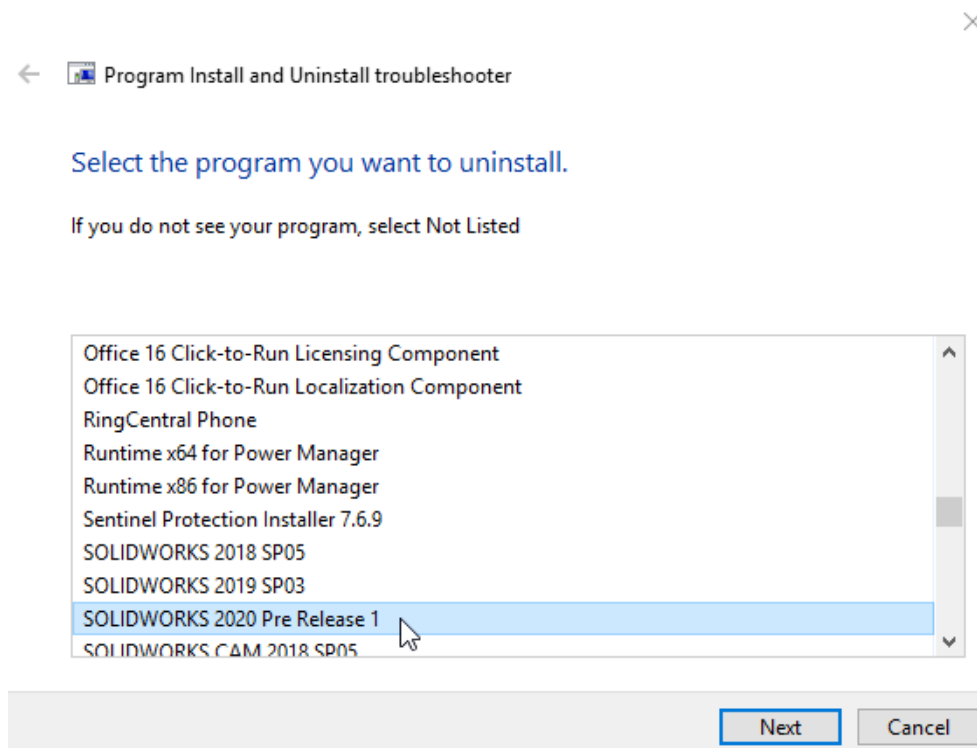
Program Install and Uninstall troubleshooter

Select the program you want to uninstall.

If you do not see your program, select Not Listed

Office 16 Click-to-Run Licensing Component
Office 16 Click-to-Run Localization Component
RingCentral Phone
Runtime x64 for Power Manager
Runtime x86 for Power Manager
Sentinel Protection Installer 7.6.9
SOLIDWORKS 2018 SP05
SOLIDWORKS 2019 SP03
SOLIDWORKS 2020 Pre Release 1
SOLIDWORKS CAM 2018 SP05

Next
Cancel